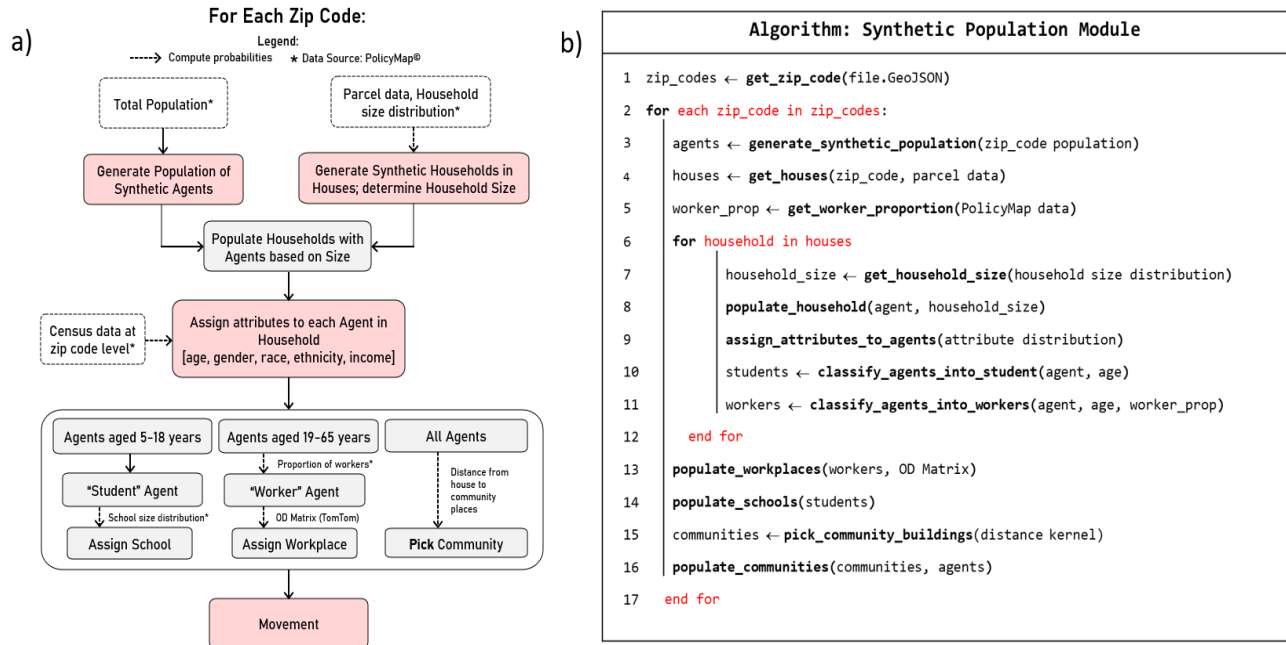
a)

For Each Zip Code:

Legend:
Compute probabilities
* Data Source: PolicyMap©

Total Population*

Parcel data, Household size distribution*

Generate Population of Synthetic Agents

Generate Synthetic Households in Houses; determine Household Size

Populate Households with Agents based on Size

Census data at zip code level*

Assign attributes to each Agent in Household [age, gender, race, ethnicity, income]

Agents aged 5-18 years

Agents aged 19-65 years

All Agents

Proportion of workers*

"Student" Agent

"Worker" Agent

Distance from house to community places

School size distribution*

OD Matrix (TomTom)

Assign School

Assign Workplace

Pick Community

Movement

b)

Algorithm: Synthetic Population Module

1 zip_codes ← get_zip_code(file.GeoJSON)
2 for each zip_code in zip_codes:
3 agents ← generate_synthetic_population(zip_code population)
4 houses ← get_houses(zip_code, parcel data)
5 worker_prop ← get_worker_proportion(PolicyMap data)
6 for household in houses
7 household_size ← get_household_size(household size distribution)
8 populate_household(agent, household_size)
9 assign_attributes_to_agents(attribute distribution)
10 students ← classify_agents_into_student(agent, age)
11 workers ← classify_agents_into_workers(agent, age, worker_prop)
12 end for
13 populate_workplaces(workers, OD Matrix)
14 populate_schools(students)
15 communities ← pick_community_buildings(distance kernel)
16 populate_communities(communities, agents)
17 end for